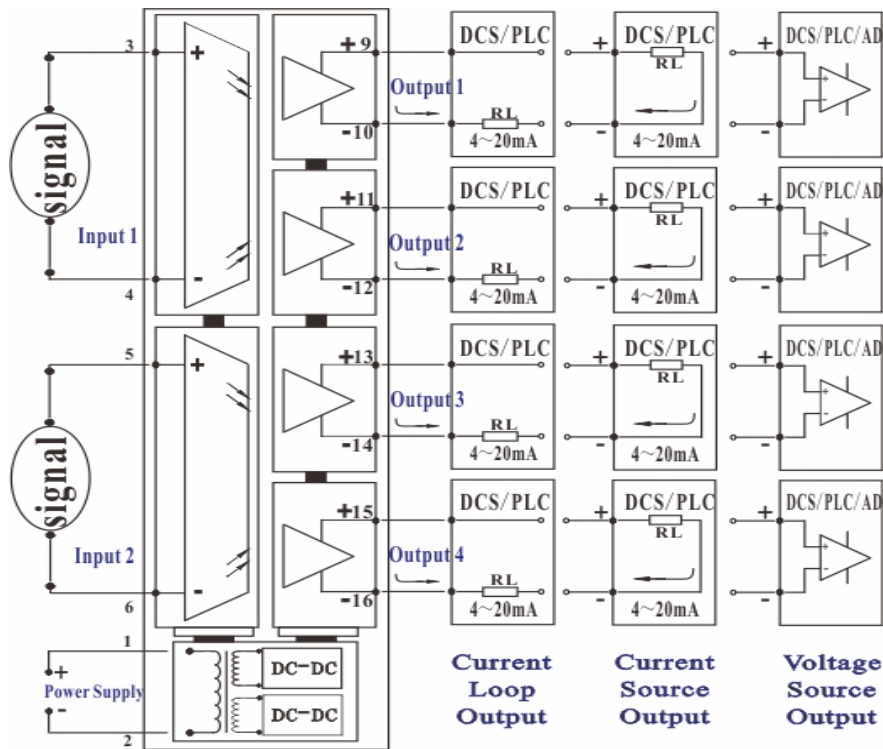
3
+
signal
Input 1
-
4
+9
-10
Output 1
DCS/PLC
RL
4~20mA
+
DCS/PLC
RL
-
4~20mA
+
DCS/PLC/AD
-
+11
-12
Output 2
DCS/PLC
RL
4~20mA
+
DCS/PLC
RL
-
4~20mA
+
DCS/PLC/AD
-
5
+
signal
Input 2
-
6
+13
-14
Output 3
DCS/PLC
RL
4~20mA
+
DCS/PLC
RL
-
4~20mA
+
DCS/PLC/AD
-
+15
-16
Output 4
DCS/PLC
RL
4~20mA
+
DCS/PLC
RL
-
4~20mA
+
DCS/PLC/AD
-
1
+
Power Supply
-
2
DC-DC
DC-DC
Current Loop Output
Current Source Output
Voltage Source Output